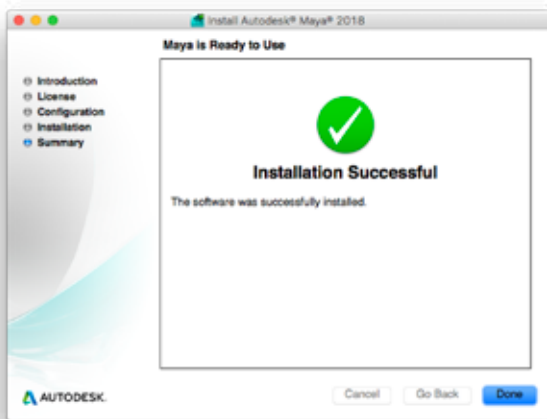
Install Autodesk® Maya® 2018

Maya is Ready to Use

Introduction
License
Configuration
Installation
Summary

Installation Successful

The software was successfully installed.

AUTODESK.

Cancel
Go Back
Done